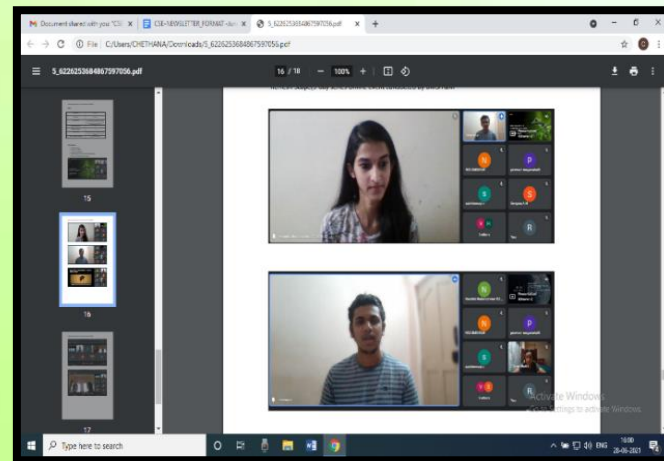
Document shared with you: "CS ×
CSE-NEWSLETTER_FORMAT ×
5_6226253684867597056.pdf ×
+

File | C:/Users/CHETHANA/Downloads/5_6226253684867597056.pdf

5_6226253684867597056.pdf
16 / 18
100%

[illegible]

15
16
17

N
P
S
S
R
N
P
S
R

Activate Windows
Go to Settings to activate Windows.

Type here to search
ENG
16:00
28-06-2021